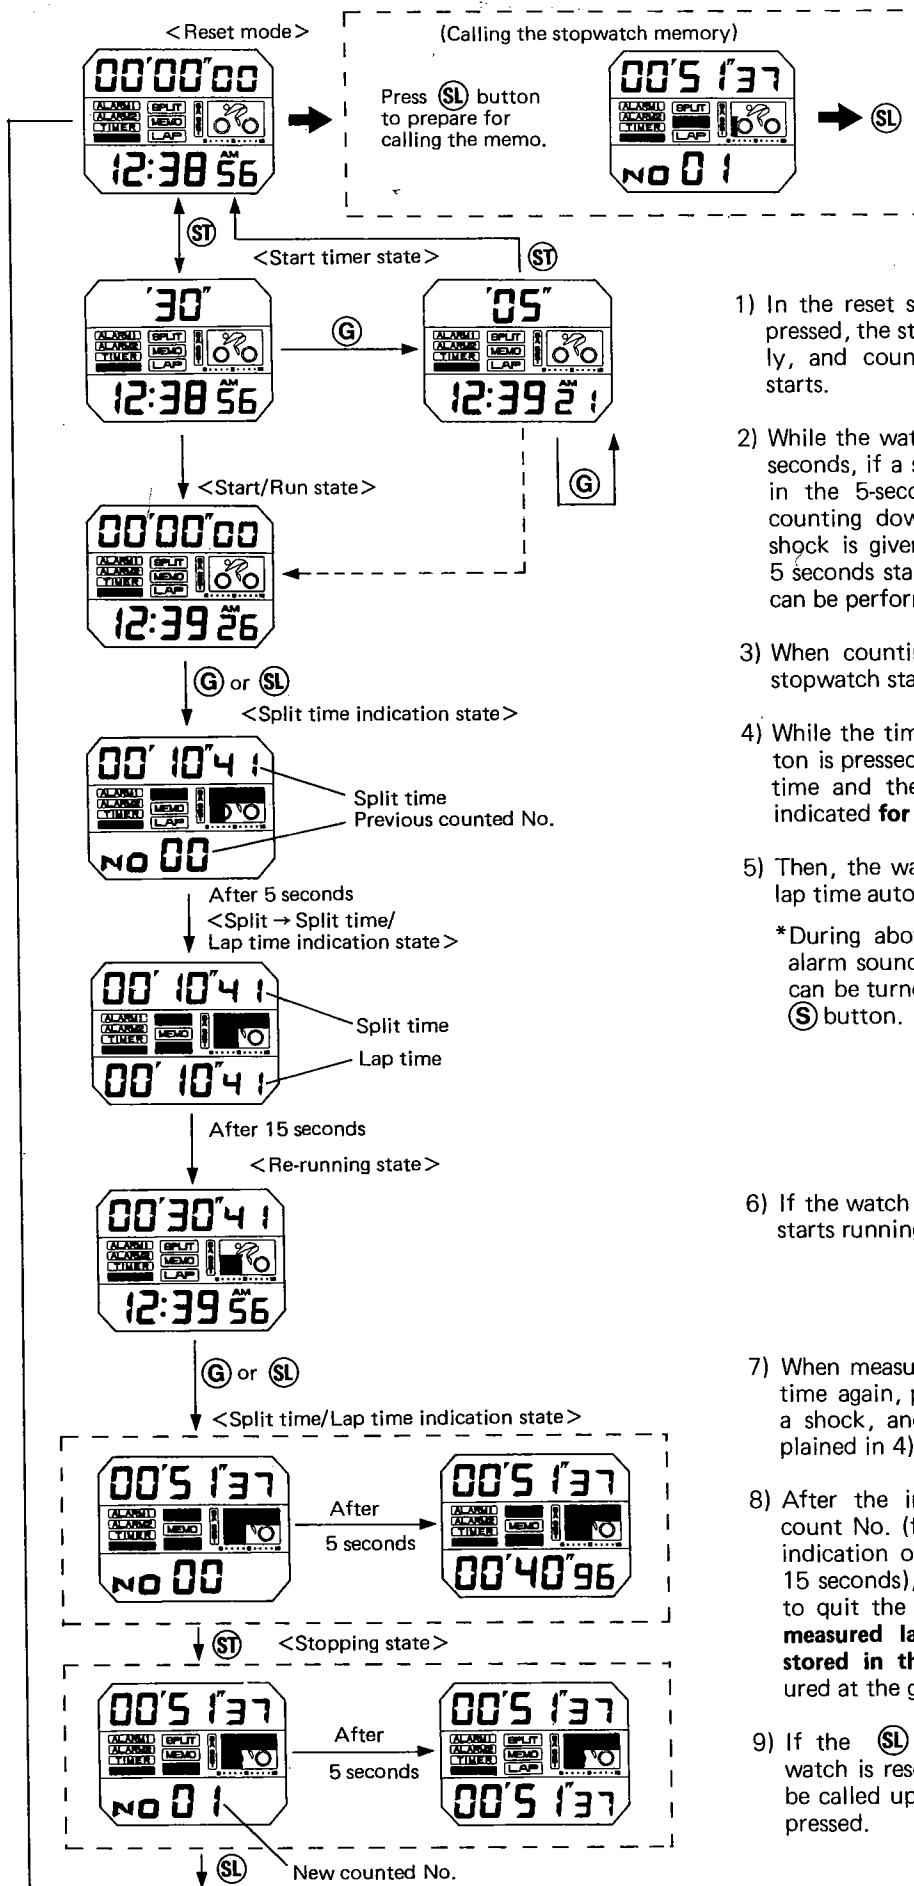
<Reset mode>

00'00"00
ALARM1 ALARM2 TIMER SPLIT MEMO LAP
12:38 AM 56

(Calling the stopwatch memory)

Press (SL) button to prepare for calling the memo.

00'51"37
ALARM1 ALARM2 TIMER SPLIT LAP
NO 01

(SL)

(ST)

<Start timer state>

(ST)

'30"
ALARM1 ALARM2 TIMER SPLIT MEMO LAP
12:38 AM 56

(G)

'05"
ALARM1 ALARM2 TIMER SPLIT MEMO LAP
12:39 AM 21

(G)

<Start/Run state>

00'00"00
ALARM1 ALARM2 TIMER SPLIT MEMO LAP
12:39 AM 26

(G) or (SL)

<Split time indication state>

00'10"41
ALARM1 ALARM2 TIMER MEMO LAP
NO 00

Split time
Previous counted No.

After 5 seconds
<Split → Split time/ Lap time indication state>

00'10"41
ALARM1 ALARM2 TIMER MEMO
00'10"41

Split time
Lap time

After 15 seconds

<Re-running state>

00'30"41
ALARM1 ALARM2 TIMER SPLIT MEMO LAP
12:39 AM 56

(G) or (SL)

<Split time/Lap time indication state>

00'51"37
ALARM1 ALARM2 TIMER MEMO
NO 00

After
5 seconds

00'51"37
ALARM1 ALARM2 TIMER MEMO
00'40"96

(ST) <Stopping state>

00'51"37
ALARM1 ALARM2 TIMER SPLIT MEMO
NO 01

After
5 seconds

00'51"37
ALARM1 ALARM2 TIMER SPLIT MEMO LAP
00'51"37

(SL) New counted No.

1) In the reset s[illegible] pressed, the st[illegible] ly, and coun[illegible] starts.

2) While the wat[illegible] seconds, if a s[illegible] in the 5-seco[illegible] counting dow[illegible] shock is giver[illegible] 5 seconds sta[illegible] can be perforr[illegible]

3) When countis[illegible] stopwatch sta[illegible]

4) While the tim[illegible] ton is pressec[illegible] time and the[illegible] indicated for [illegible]

5) Then, the wa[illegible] lap time auto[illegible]

*During abo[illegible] alarm sounc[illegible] can be turn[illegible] (S) button.

6) If the watch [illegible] starts running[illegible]

7) When measu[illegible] time again, p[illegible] a shock, anc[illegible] plained in 4)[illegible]

8) After the ir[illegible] count No. (t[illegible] indication o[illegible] 15 seconds), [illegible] to quit the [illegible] measured la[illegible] stored in th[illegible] ured at the g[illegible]

9) If the (SL) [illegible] watch is rese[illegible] be called up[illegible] pressed.